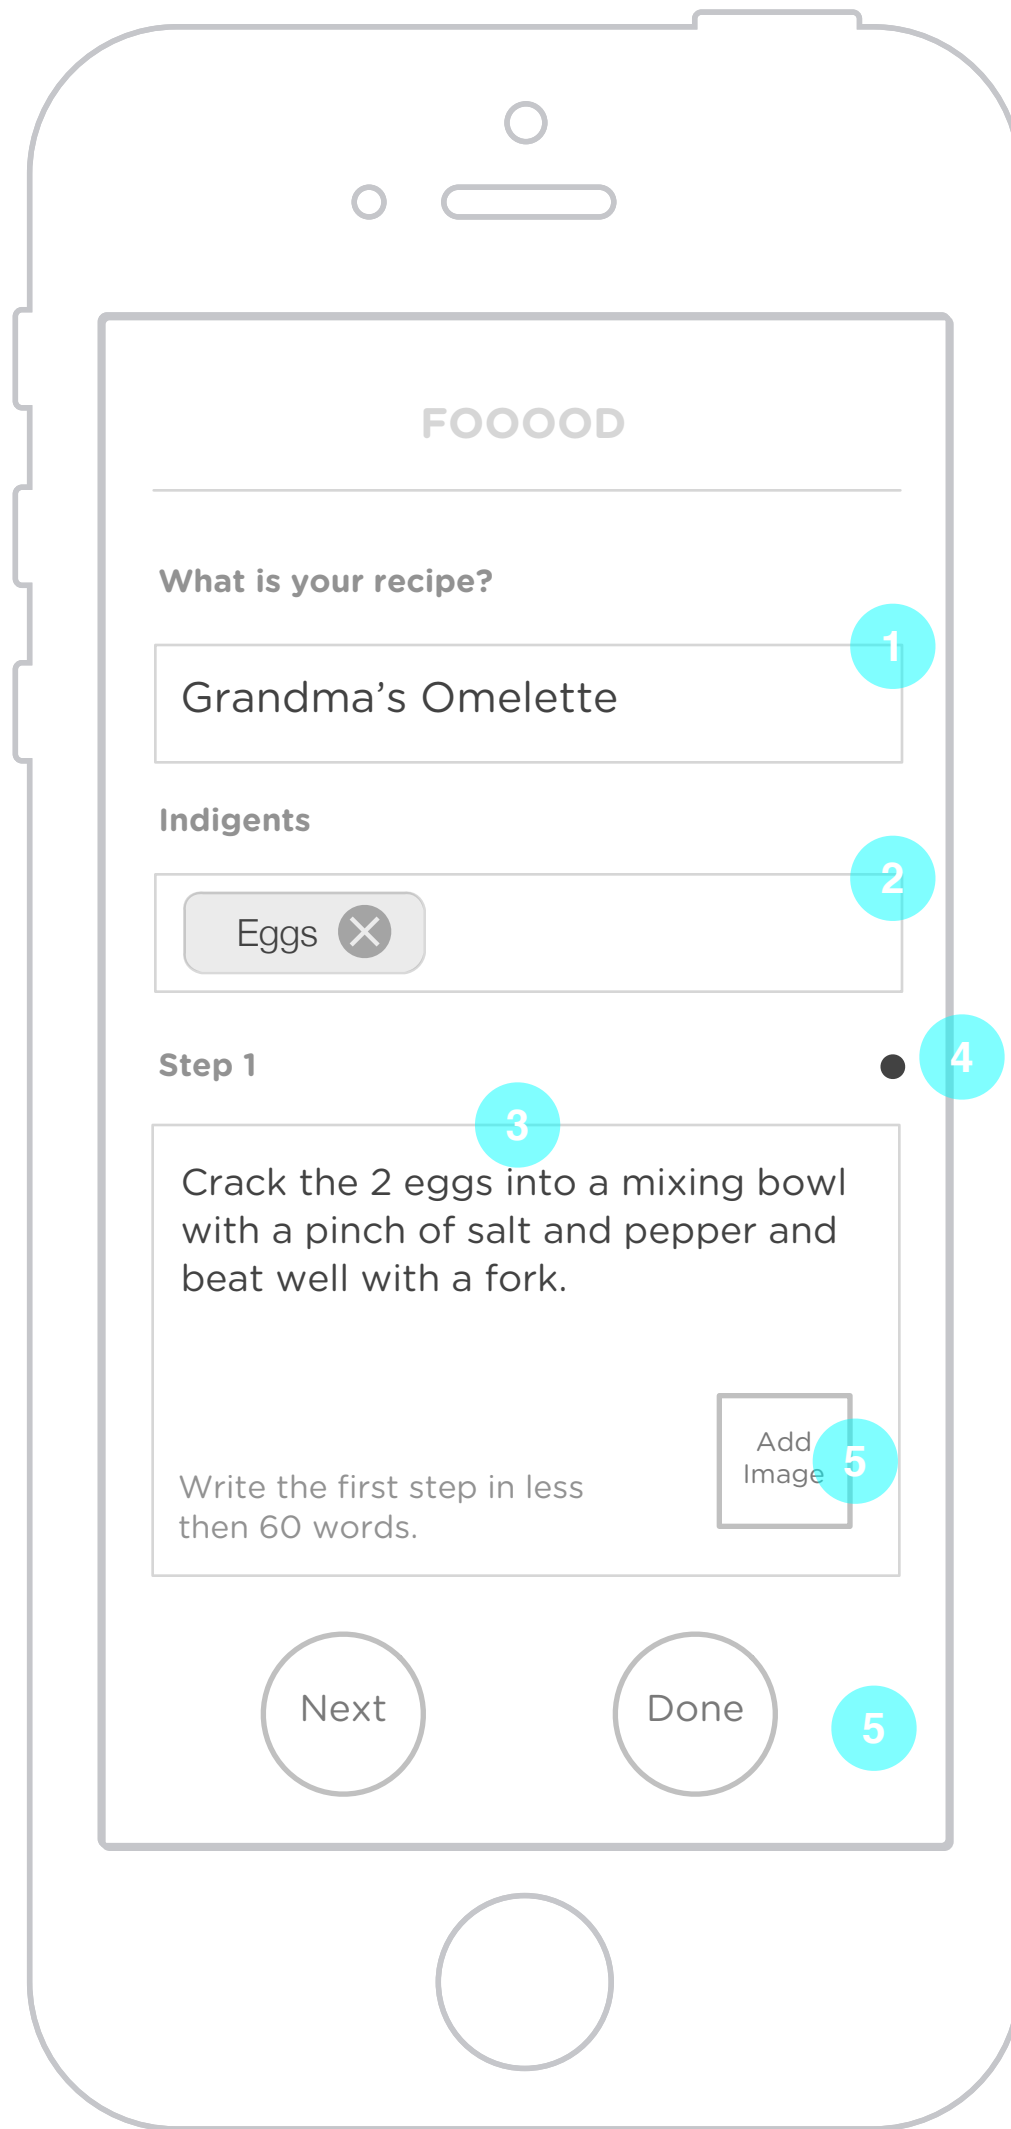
FOOOOD

What is your recipe?

1

Grandma’s Omelette

Indigents

2

Eggs

Step 1

4

3

Crack the 2 eggs into a mixing bowl with a pinch of salt and pepper and beat well with a fork.

Add Image

5

Write the first step in less then 60 words.

Next

Done

5